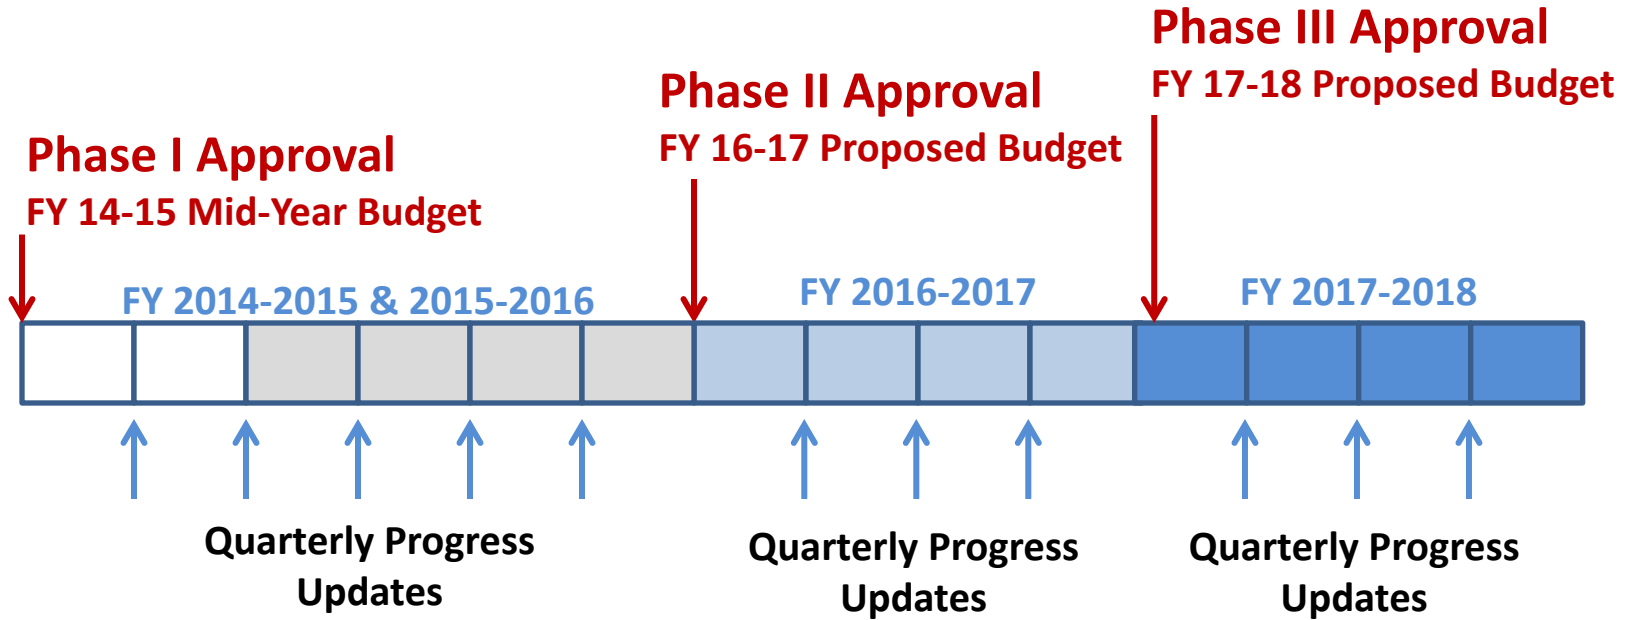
Phase III Approval
FY 17-18 Proposed Budget

Phase II Approval
FY 16-17 Proposed Budget

Phase I Approval
FY 14-15 Mid-Year Budget

FY 2014-2015 & 2015-2016

FY 2016-2017

FY 2017-2018

Quarterly Progress Updates

Quarterly Progress Updates

Quarterly Progress Updates